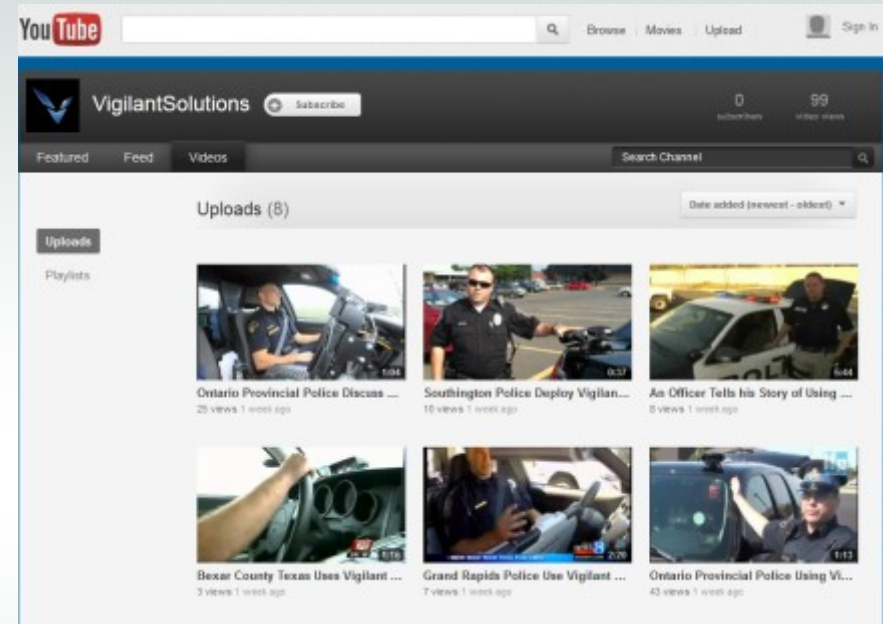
YouTube

Browse | Movies | Upload

Sign In

VigilantSolutions

Subscribe

0 subscribers

99 video views

Featured Feed Videos

Search Channel

Uploads (8)

Date added (newest - oldest)

Uploads

Playlists

1:04
Ontario Provincial Police Discuss ...
25 views 1 week ago

0:37
Southington Police Deploy Vigilan...
10 views 1 week ago

0:44
An Officer Tells his Story of Using ...
8 views 1 week ago

1:16
Bexar County Texas Uses Vigilant ...
3 views 1 week ago

2:20
Grand Rapids Police Use Vigilant ...
7 views 1 week ago

1:13
Ontario Provincial Police Using Vi...
43 views 1 week ago